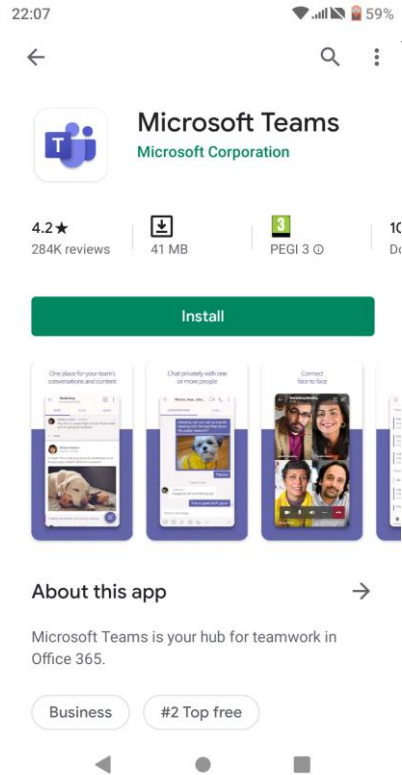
22:07
59%

T

Microsoft Teams
Microsoft Corporation

4.2★
284K reviews

41 MB

3
PEGI 3 ⓘ

1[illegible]
D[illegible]

Install

One place for your team's conversations and content

Chat privately with one or more people

Connect face to face

About this app

Microsoft Teams is your hub for teamwork in Office 365.

Business

#2 Top free